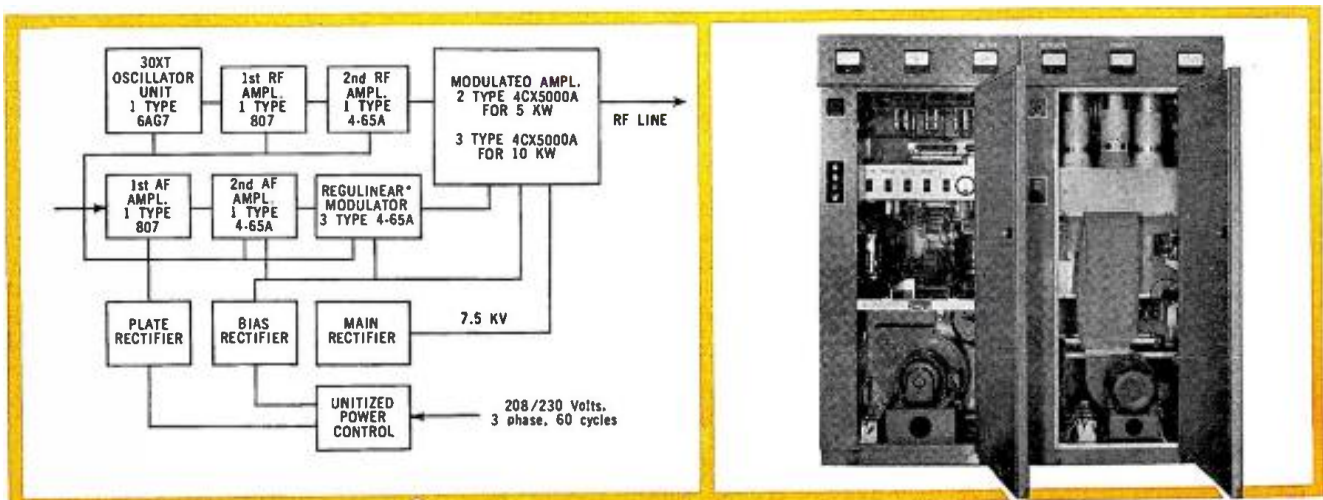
30XT OSCILLATOR UNIT 1 TYPE 6AG7

1st RF AMPL. 1 TYPE 807

2nd RF AMPL. 1 TYPE 4-65A

MODULATEO AMPL. 2 TYPE 4CX5000A FOR 5 KW

3 TYPE 4CX5000A FOR 10 KW

RF LINE

1st AF AMPL. 1 TYPE 807

2nd AF AMPL. 1 TYPE 4-65A

REGULINEAR* MODULATOR 3 TYPE 4-65A

PLATE RECTIFIER

BIAS RECTIFIER

MAIN RECTIFIER

7.5 KV

UNITIZED POWER CONTROL

208/230 Volts. 3 phase, 60 cycles